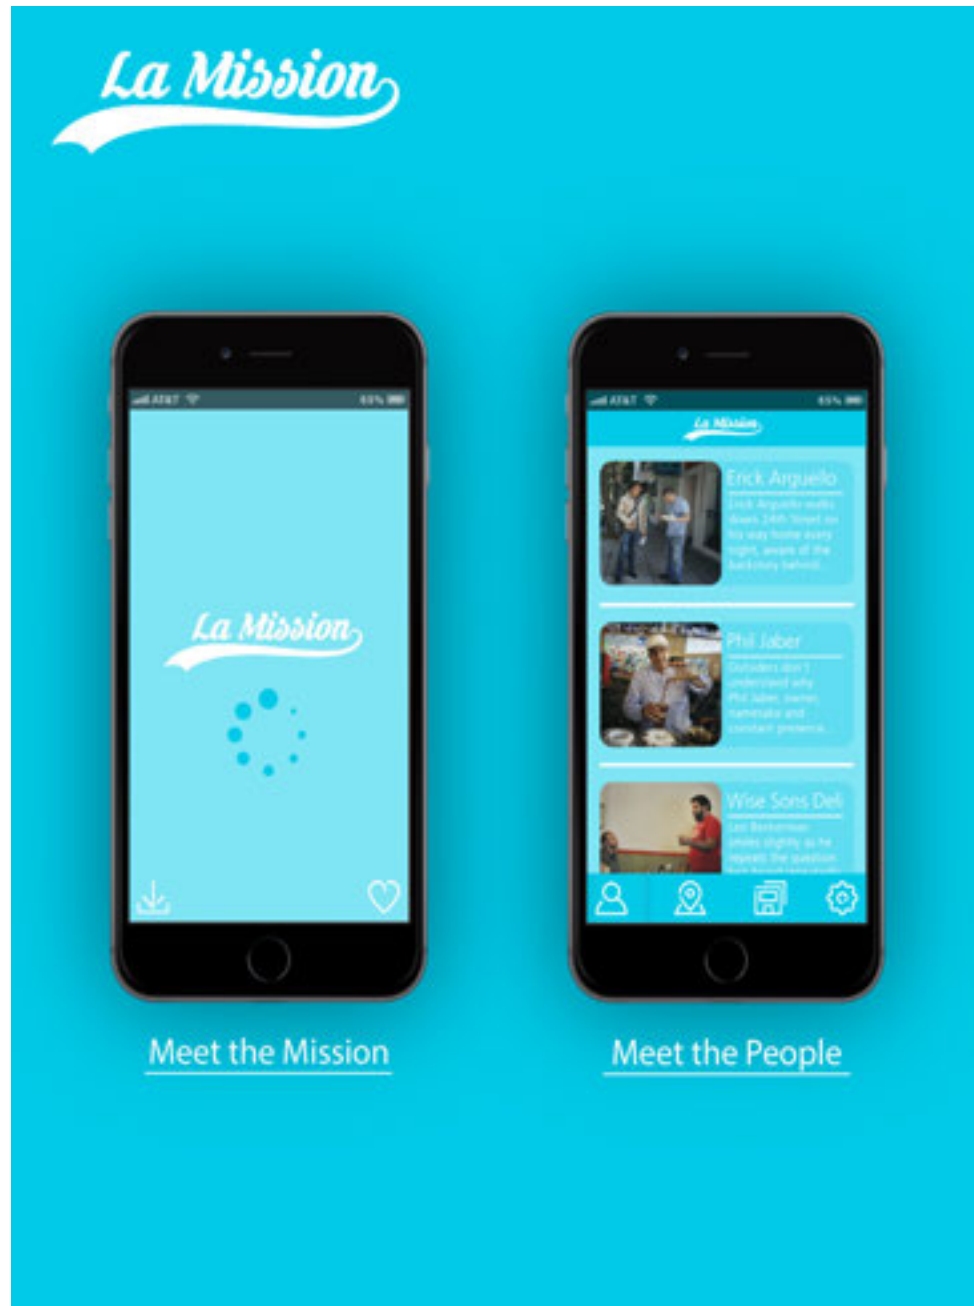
La Mission

AT&T 65%

La Mission

Meet the Mission

AT&T 65%

La Mission

Erick Arguello
Erick Arguello walks down 24th Street on his way home every night, aware of the backstory behind...

Phil Jaber
Outsiders don't understand why Phil Jaber, owner, namesake and constant presence...

Wise Sons Deli
Leo Beckerman smiles slightly as he repeats the question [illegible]

Meet the People